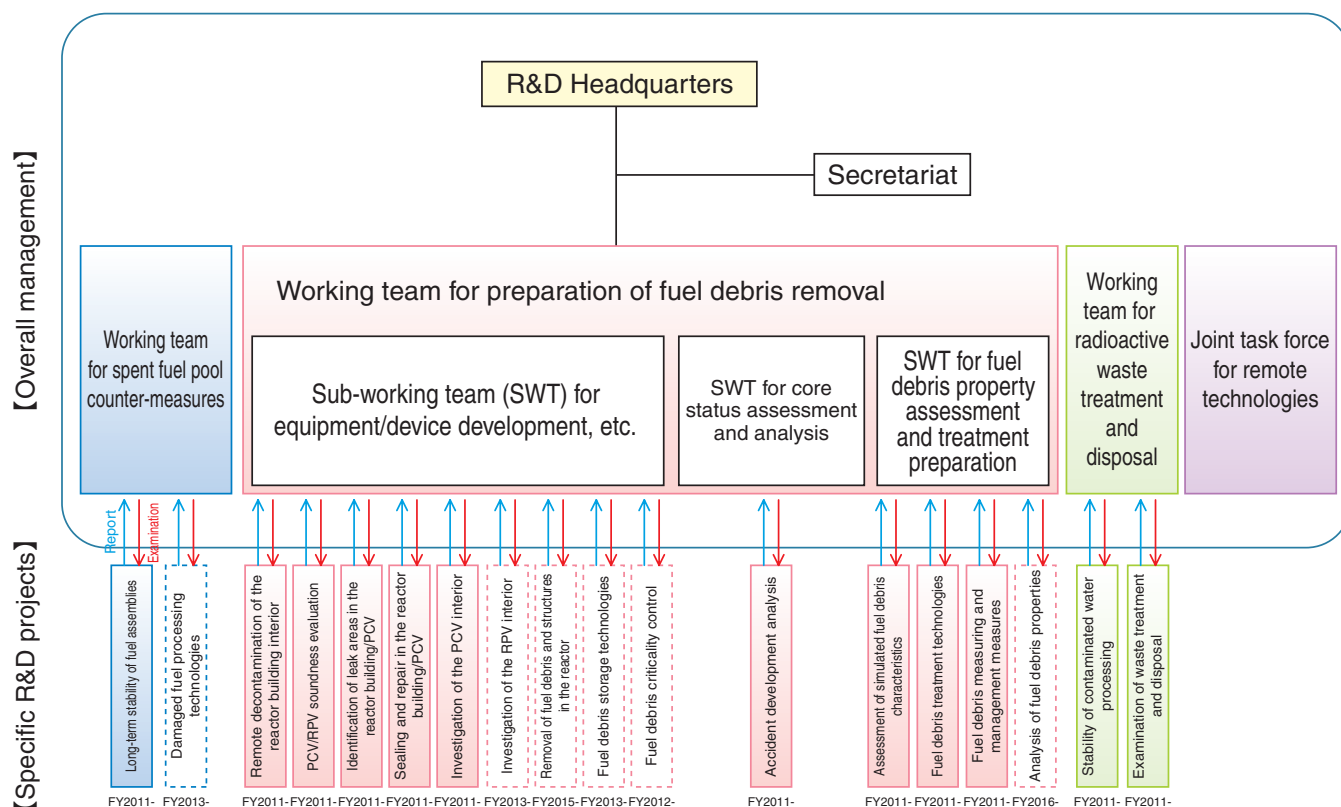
【Overall management】

R&D Headquarters

Secretariat

Working team for spent fuel pool counter-measures

Working team for preparation of fuel debris removal

Sub-working team (SWT) for equipment/device development, etc.

SWT for core status assessment and analysis

SWT for fuel debris property assessment and treatment preparation

Working team for radioactive waste treatment and disposal

Joint task force for remote technologies

Report

Examination

【Specific R&D projects】

Long-term stability of fuel assemblies
FY2011-

Damaged fuel processing technologies
FY2013-

Remote decontamination of the reactor building interior
FY2011-

PCV/RPV soundness evaluation
FY2011-

Identification of leak areas in the reactor building/PCV
FY2011-

Sealing and repair in the reactor building/PCV
FY2011-

Investigation of the PCV interior
FY2011-

Investigation of the RPV interior
FY2013-

Removal of fuel debris and structures in the reactor
FY2015-

Fuel debris storage technologies
FY2013-

Fuel debris criticality control
FY2012-

Accident development analysis
FY2011-

Assessment of simulated fuel debris characteristics
FY2011-

Fuel debris treatment technologies
FY2011-

Fuel debris measuring and management measures
FY2011-

Analysis of fuel debris properties
FY2016-

Stability of contaminated water processing
FY2011-

Examination of waste treatment and disposal
FY2011-